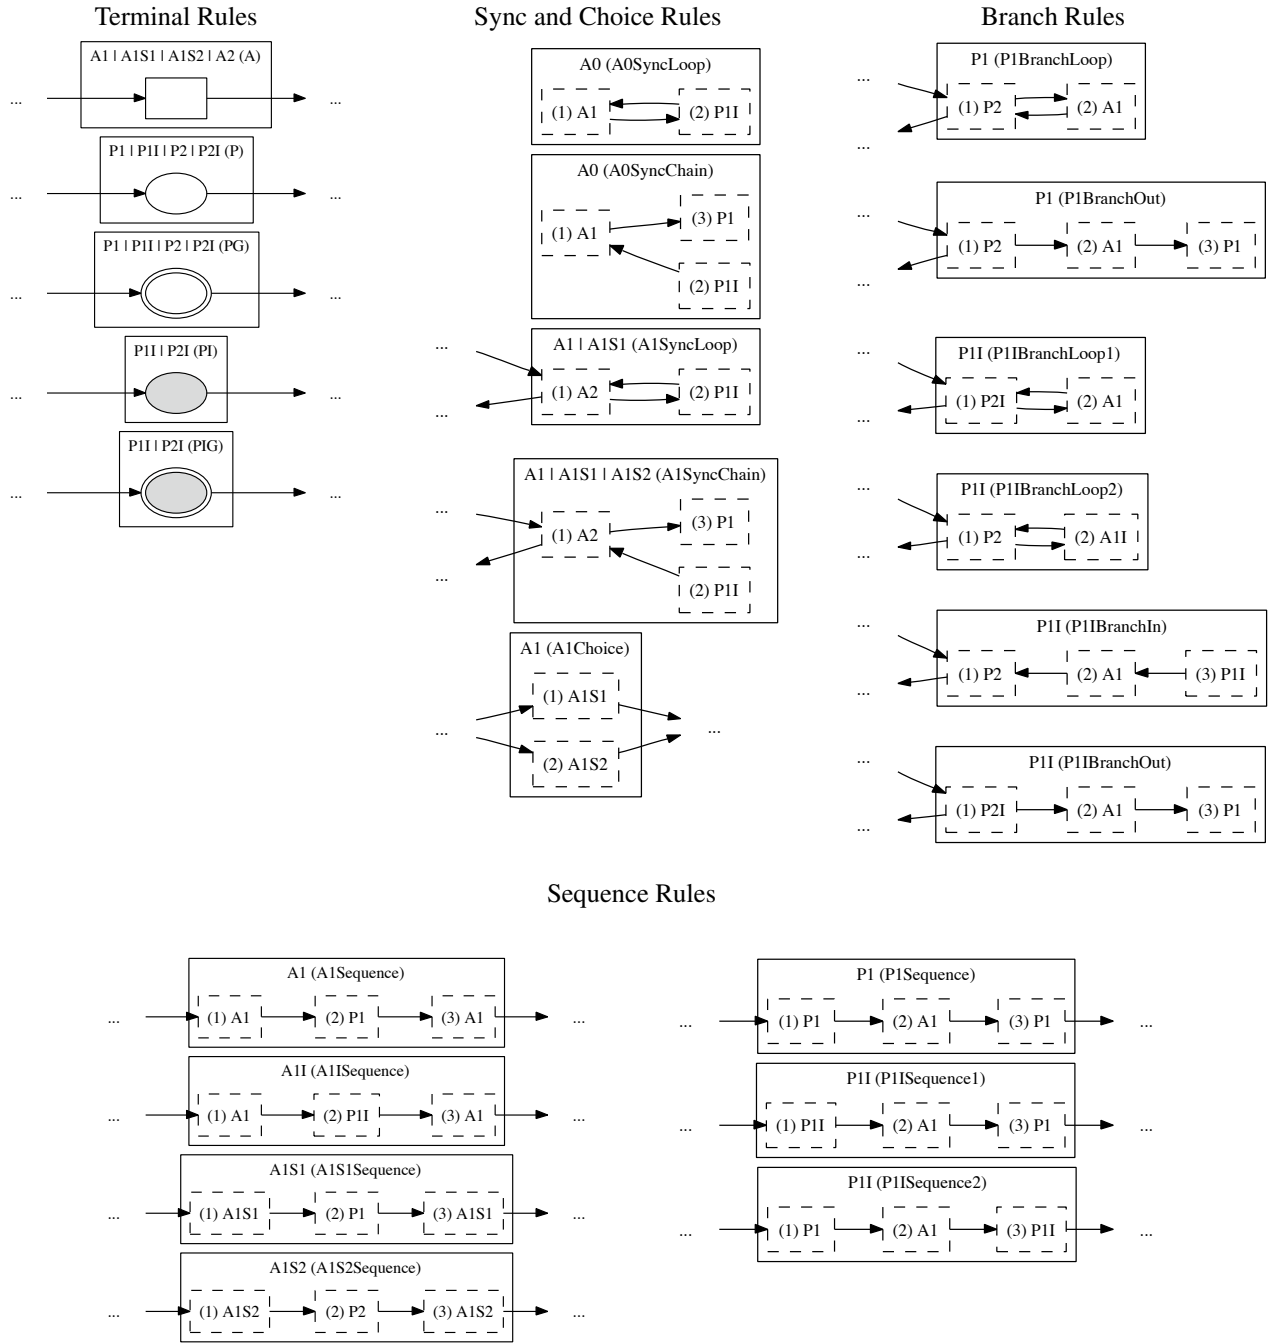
Terminal Rules

A1 | A1S1 | A1S2 | A2 (A)

... ...

P1 | P1I | P2 | P2I (P)

... ...

P1 | P1I | P2 | P2I (PG)

... ...

P1I | P2I (PI)

... ...

P1I | P2I (PIG)

... ...

Sync and Choice Rules

A0 (A0SyncLoop)

(1) A1 (2) P1I

A0 (A0SyncChain)

(1) A1 (3) P1 (2) P1I

A1 | A1S1 (A1SyncLoop)

... (1) A2 (2) P1I ...

A1 | A1S1 | A1S2 (A1SyncChain)

... (1) A2 (3) P1 (2) P1I ...

A1 (A1Choice)

(1) A1S1 ... (2) A1S2 ...

Branch Rules

P1 (P1BranchLoop)

... (1) P2 (2) A1 ...

P1 (P1BranchOut)

... (1) P2 (2) A1 (3) P1 ...

P1I (P1IBranchLoop1)

... (1) P2I (2) A1 ...

P1I (P1IBranchLoop2)

... (1) P2 (2) A1I ...

P1I (P1IBranchIn)

... (1) P2 (2) A1 (3) P1I ...

P1I (P1IBranchOut)

... (1) P2I (2) A1 (3) P1 ...

Sequence Rules

A1 (A1Sequence)

... (1) A1 (2) P1 (3) A1 ...

A1I (A1ISequence)

... (1) A1 (2) P1I (3) A1 ...

A1S1 (A1S1Sequence)

... (1) A1S1 (2) P1 (3) A1S1 ...

A1S2 (A1S2Sequence)

... (1) A1S2 (2) P2 (3) A1S2 ...

P1 (P1Sequence)

... (1) P1 (2) A1 (3) P1 ...

P1I (P1ISequence1)

... (1) P1I (2) A1 (3) P1 ...

P1I (P1ISequence2)

... (1) P1 (2) A1 (3) P1I ...